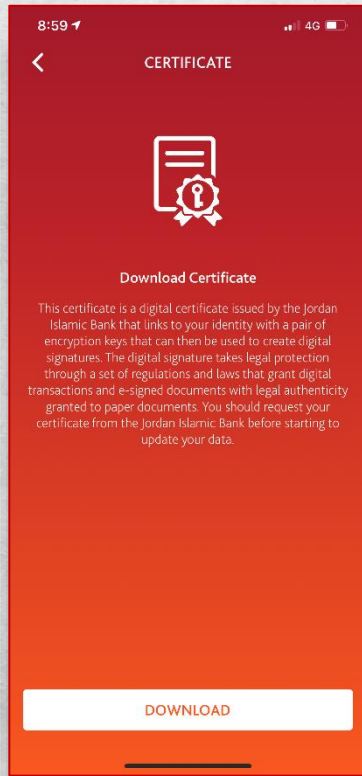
8:59

4G

CERTIFICATE

Download Certificate

This certificate is a digital certificate issued by the Jordan Islamic Bank that links to your identity with a pair of encryption keys that can then be used to create digital signatures. The digital signature takes legal protection through a set of regulations and laws that grant digital transactions and e-signed documents with legal authenticity granted to paper documents. You should request your certificate from the Jordan Islamic Bank before starting to update your data.

DOWNLOAD